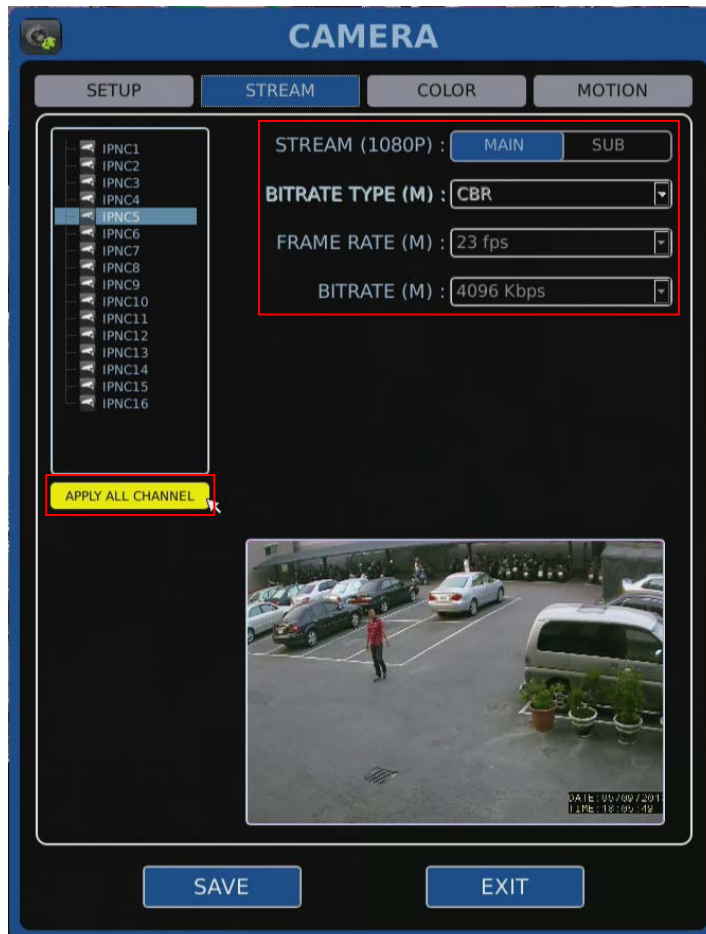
CAMERA

SETUP
STREAM
COLOR
MOTION

IPNC1
IPNC2
IPNC3
IPNC4
IPNC5
IPNC6
IPNC7
IPNC8
IPNC9
IPNC10
IPNC11
IPNC12
IPNC13
IPNC14
IPNC15
IPNC16

APPLY ALL CHANNEL

STREAM (1080P) : MAIN SUB
BITRATE TYPE (M) : CBR
FRAME RATE (M) : 23 fps
BITRATE (M) : 4096 Kbps

DATE:05/09/201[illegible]
TIME:18:09:49

SAVE
EXIT